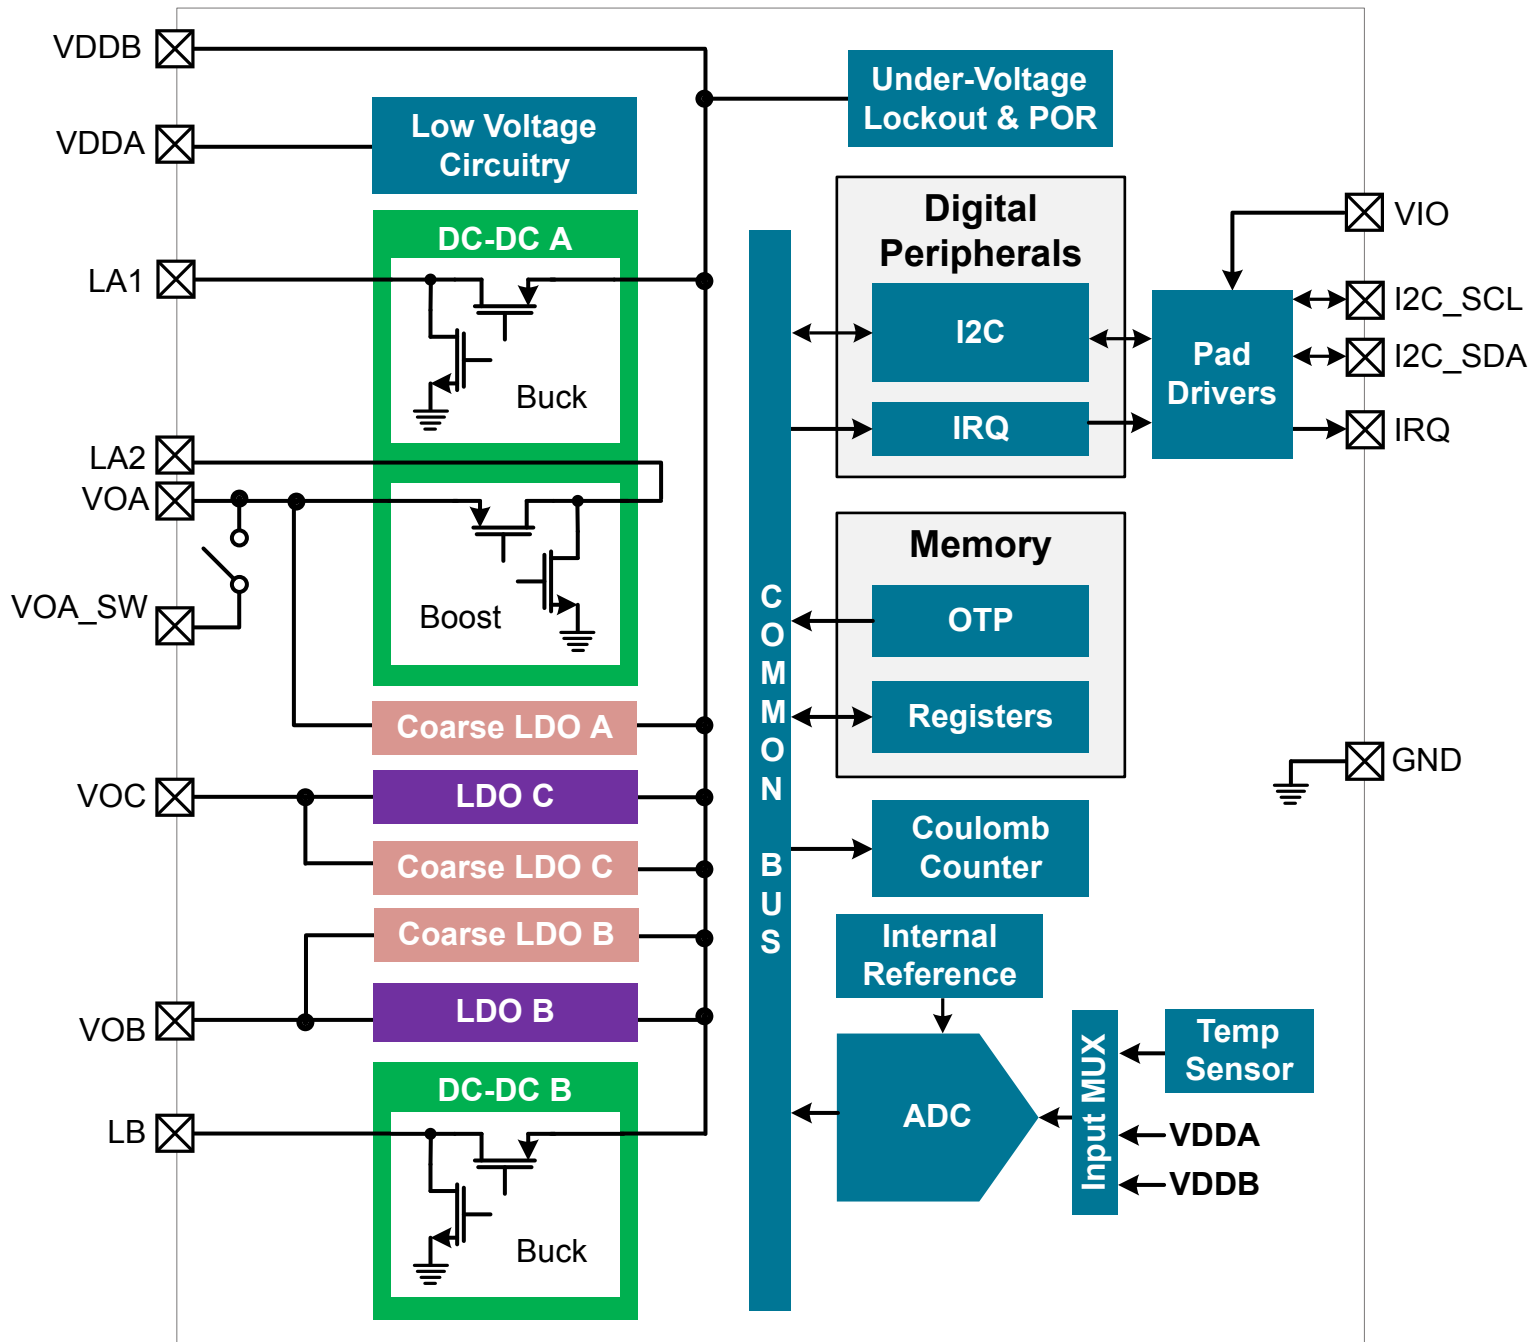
VDDB

VDDA

LA1

LA2

VOA

VOA_SW

VOC

VOB

LB

Under-Voltage Lockout & POR

Low Voltage Circuitry

DC-DC A

Buck

Boost

Coarse LDO A

LDO C

Coarse LDO C

Coarse LDO B

LDO B

DC-DC B

Buck

COMMON BUS

Digital Peripherals

I2C

IRQ

Pad Drivers

VIO

I2C_SCL

I2C_SDA

IRQ

Memory

OTP

Registers

GND

Coulomb Counter

Internal Reference

ADC

Input MUX

Temp Sensor

VDDA

VDDB